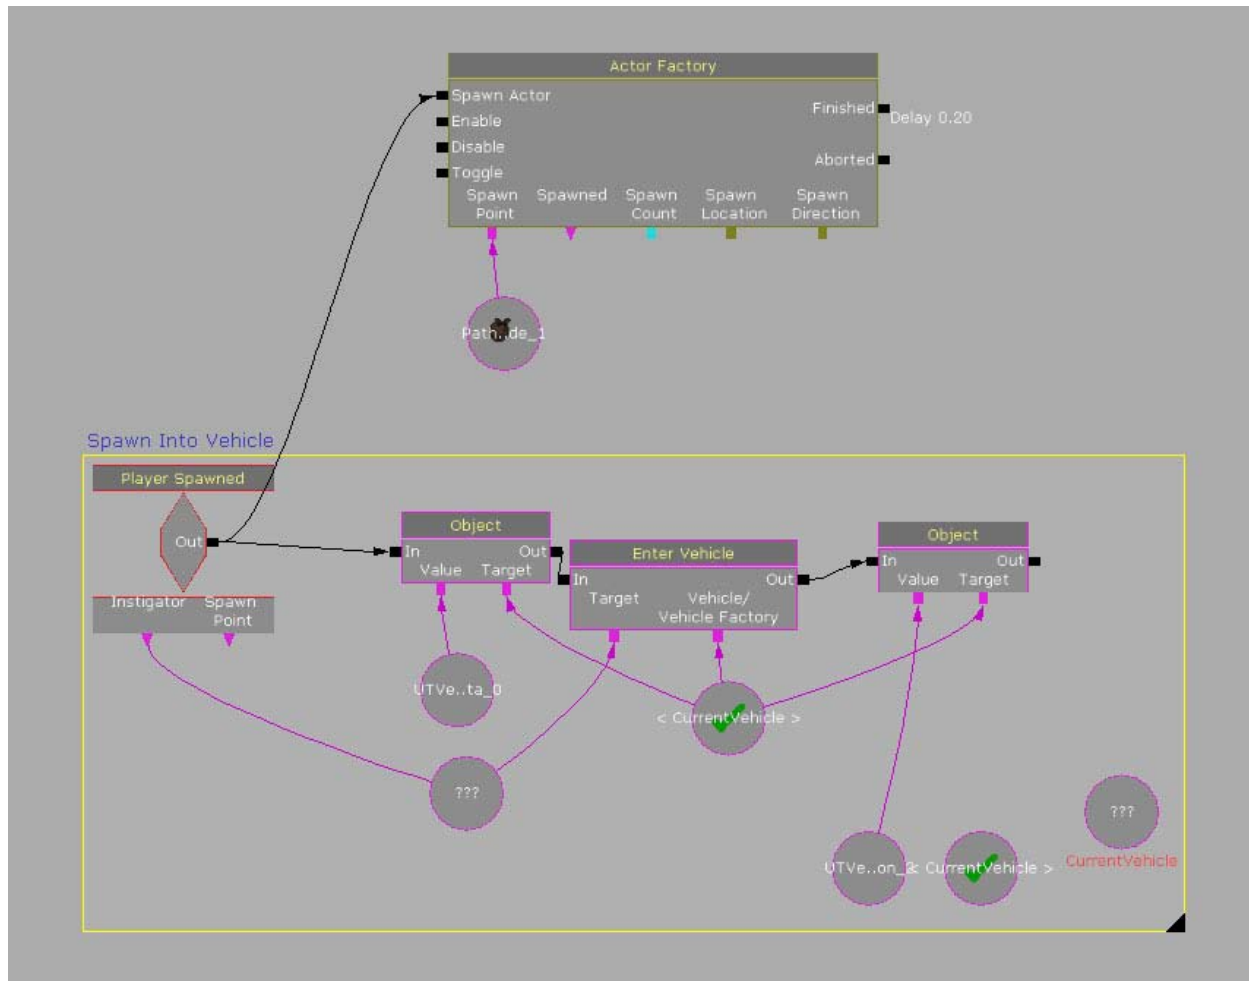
Actor Factory
Spawn Actor
Enable
Disable
Toggle
Finished
Delay 0.20
Aborted
Spawn Point
Spawned
Spawn Count
Spawn Location
Spawn Direction
Path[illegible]de_1

Spawn Into Vehicle
Player Spawned
Out
Instigator
Spawn Point
Object
In
Out
Value
Target
Enter Vehicle
In
Out
Target
Vehicle/ Vehicle Factory
Object
In
Out
Value
Target
UTVe..ta_0
< CurrentVehicle >
???
???
UTVe..on_2
< CurrentVehicle >
CurrentVehicle